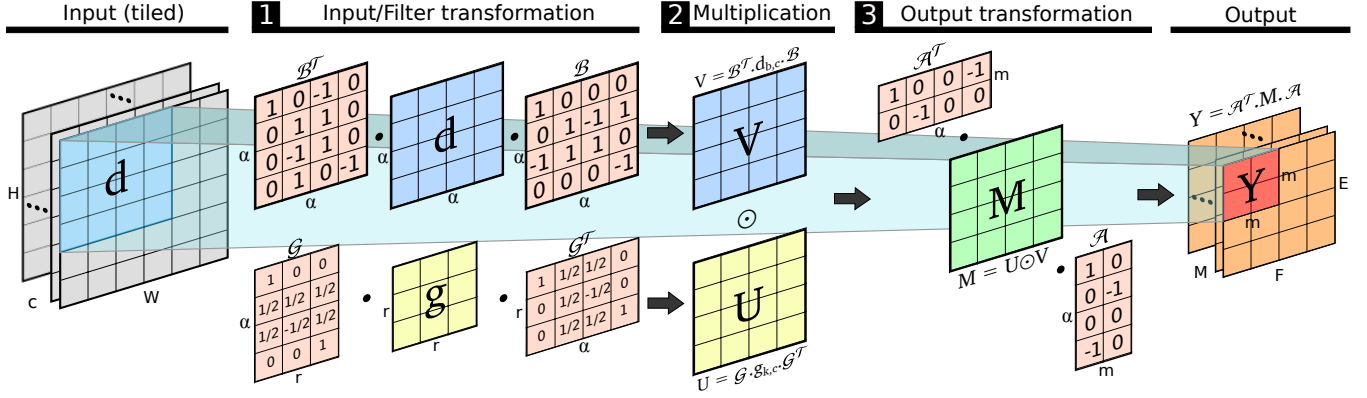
Input (tiled)

1 Input/Filter transformation

2 Multiplication

3 Output transformation

Output

H

c

W

d

$\mathcal{B}^T$

| 1 | 0 | -1 | 0 |
|---|---|---|---|
| 0 | 1 | 1 | 0 |
| 0 | -1 | 1 | 0 |
| 0 | 1 | 0 | -1 |

α

α

d

α

α

$\mathcal{B}$

| 1 | 0 | 0 | 0 |
|---|---|---|---|
| 0 | 1 | -1 | 1 |
| -1 | 1 | 1 | 0 |
| 0 | 0 | 0 | -1 |

α

α

$V = \mathcal{B}^T.d_{b,c}.\mathcal{B}$

V

$\odot$

U

$U = \mathcal{G}.g_{k,c}.\mathcal{G}^T$

$\mathcal{G}$

| 1 | 0 | 0 |
|---|---|---|
| 1/2 | 1/2 | 1/2 |
| 1/2 | -1/2 | 1/2 |
| 0 | 0 | 1 |

α

r

r

g

r

r

$\mathcal{G}^T$

| 1 | 1/2 | 1/2 | 0 |
|---|---|---|---|
| 0 | 1/2 | -1/2 | 0 |
| 0 | 1/2 | 1/2 | 1 |

α

$\mathcal{A}^T$

| 1 | 0 | 0 | -1 |
|---|---|---|---|
| 0 | -1 | 0 | 0 |

m

α

M

$M = U \odot V$

$\mathcal{A}$

| 1 | 0 |
|---|---|
| 0 | -1 |
| 0 | 0 |
| -1 | 0 |

α

m

$Y = \mathcal{A}^T.M.\mathcal{A}$

Y

m

m

E

M

F